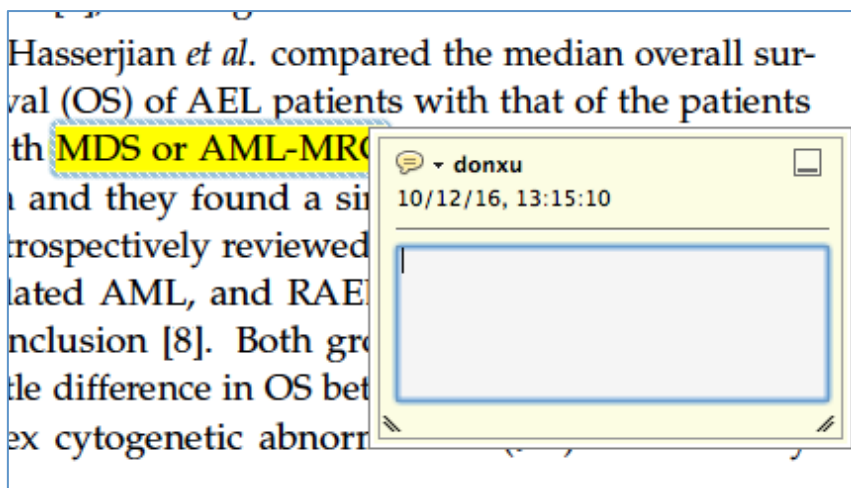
Hasserjian *et al*. compared the median overall survival (OS) of AEL patients with that of the patients
th MDS or AML-MR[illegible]
and they found a si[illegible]
trospectively reviewed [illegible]
lated AML, and RAE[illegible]
nclusion [8]. Both gr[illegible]
tle difference in OS bet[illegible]
ex cytogenetic abnorr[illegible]

donxu
10/12/16, 13:15:10